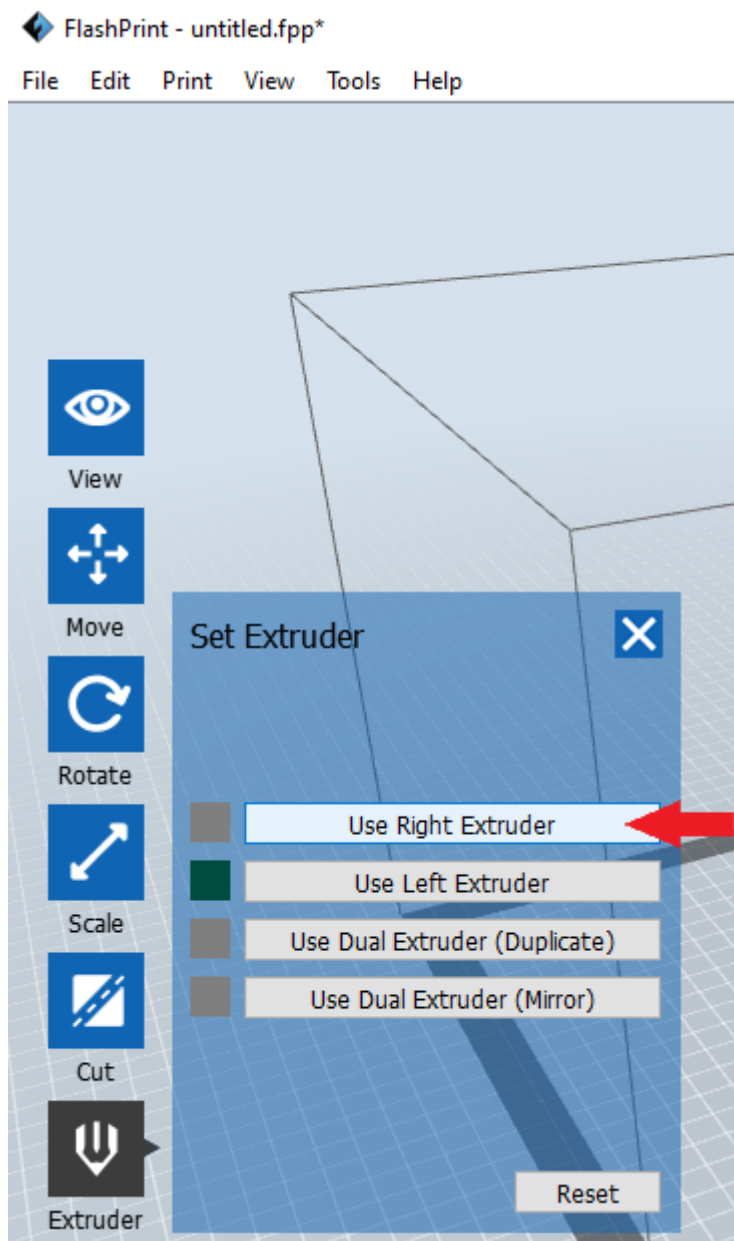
FlashPrint - untitled.fpp*

File Edit Print View Tools Help

View

Move

Rotate

Scale

Cut

Extruder

Set Extruder

Use Right Extruder

Use Left Extruder

Use Dual Extruder (Duplicate)

Use Dual Extruder (Mirror)

Reset